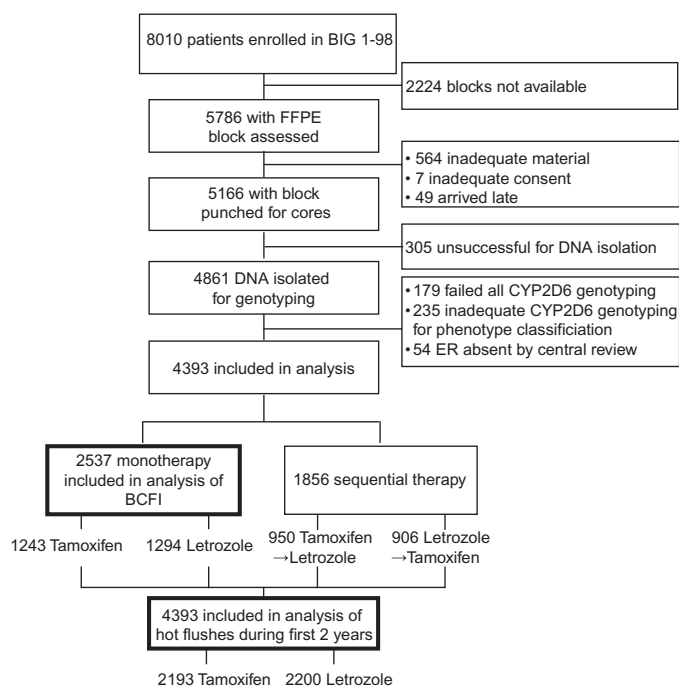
8010 patients enrolled in BIG 1-98

2224 blocks not available

5786 with FFPE block assessed

• 564 inadequate material
• 7 inadequate consent
• 49 arrived late

5166 with block punched for cores

305 unsuccessful for DNA isolation

4861 DNA isolated for genotyping

• 179 failed all CYP2D6 genotyping
• 235 inadequate CYP2D6 genotyping for phenotype classifiication
• 54 ER absent by central review

4393 included in analysis

2537 monotherapy included in analysis of BCFI

1856 sequential therapy

1243 Tamoxifen

1294 Letrozole

950 Tamoxifen →Letrozole

906 Letrozole →Tamoxifen

4393 included in analysis of hot flushes during first 2 years

2193 Tamoxifen

2200 Letrozole